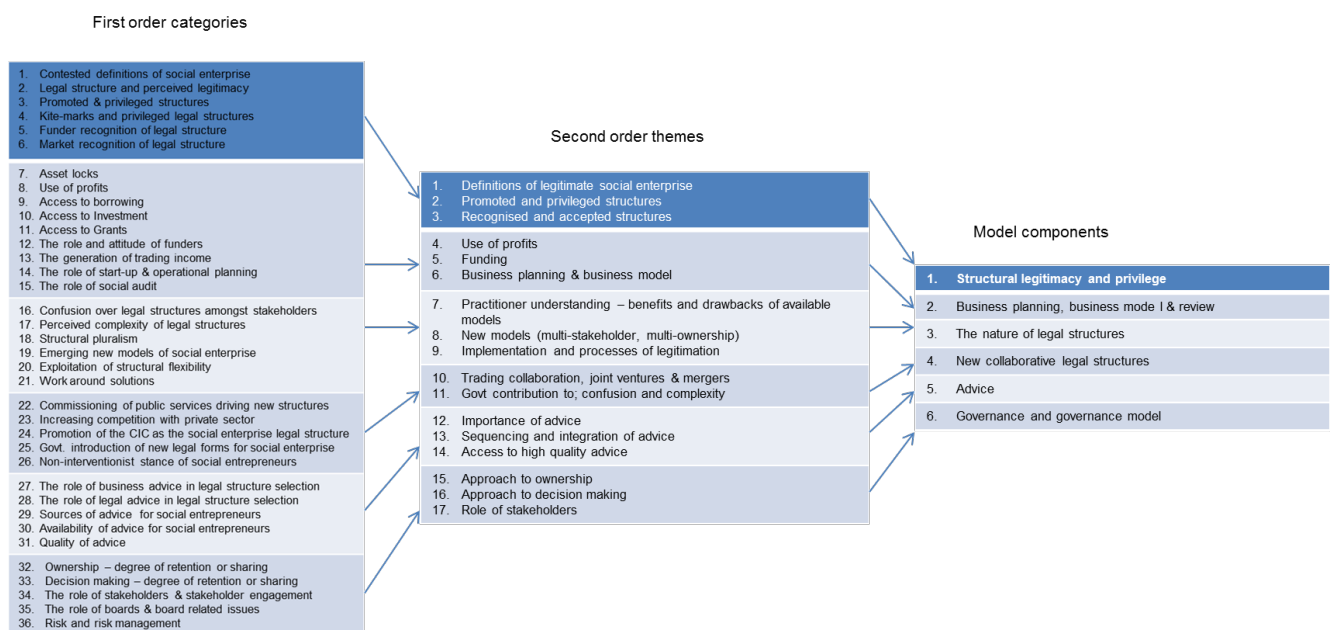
First order categories

1. Contested definitions of social enterprise
2. Legal structure and perceived legitimacy
3. Promoted & privileged structures
4. Kite-marks and privileged legal structures
5. Funder recognition of legal structure
6. Market recognition of legal structure

7. Asset locks
8. Use of profits
9. Access to borrowing
10. Access to Investment
11. Access to Grants
12. The role and attitude of funders
13. The generation of trading income
14. The role of start-up & operational planning
15. The role of social audit

16. Confusion over legal structures amongst stakeholders
17. Perceived complexity of legal structures
18. Structural pluralism
19. Emerging new models of social enterprise
20. Exploitation of structural flexibility
21. Work around solutions

22. Commissioning of public services driving new structures
23. Increasing competition with private sector
24. Promotion of the CIC as the social enterprise legal structure
25. Govt. introduction of new legal forms for social enterprise
26. Non-interventionist stance of social entrepreneurs

27. The role of business advice in legal structure selection
28. The role of legal advice in legal structure selection
29. Sources of advice for social entrepreneurs
30. Availability of advice for social entrepreneurs
31. Quality of advice

32. Ownership – degree of retention or sharing
33. Decision making – degree of retention or sharing
34. The role of stakeholders & stakeholder engagement
35. The role of boards & board related issues
36. Risk and risk management

Second order themes

1. Definitions of legitimate social enterprise
2. Promoted and privileged structures
3. Recognised and accepted structures

4. Use of profits
5. Funding
6. Business planning & business model

7. Practitioner understanding – benefits and drawbacks of available models
8. New models (multi-stakeholder, multi-ownership)
9. Implementation and processes of legitimation

10. Trading collaboration, joint ventures & mergers
11. Govt contribution to; confusion and complexity

12. Importance of advice
13. Sequencing and integration of advice
14. Access to high quality advice

15. Approach to ownership
16. Approach to decision making
17. Role of stakeholders

Model components

1. Structural legitimacy and privilege
2. Business planning, business mode l & review
3. The nature of legal structures
4. New collaborative legal structures
5. Advice
6. Governance and governance model